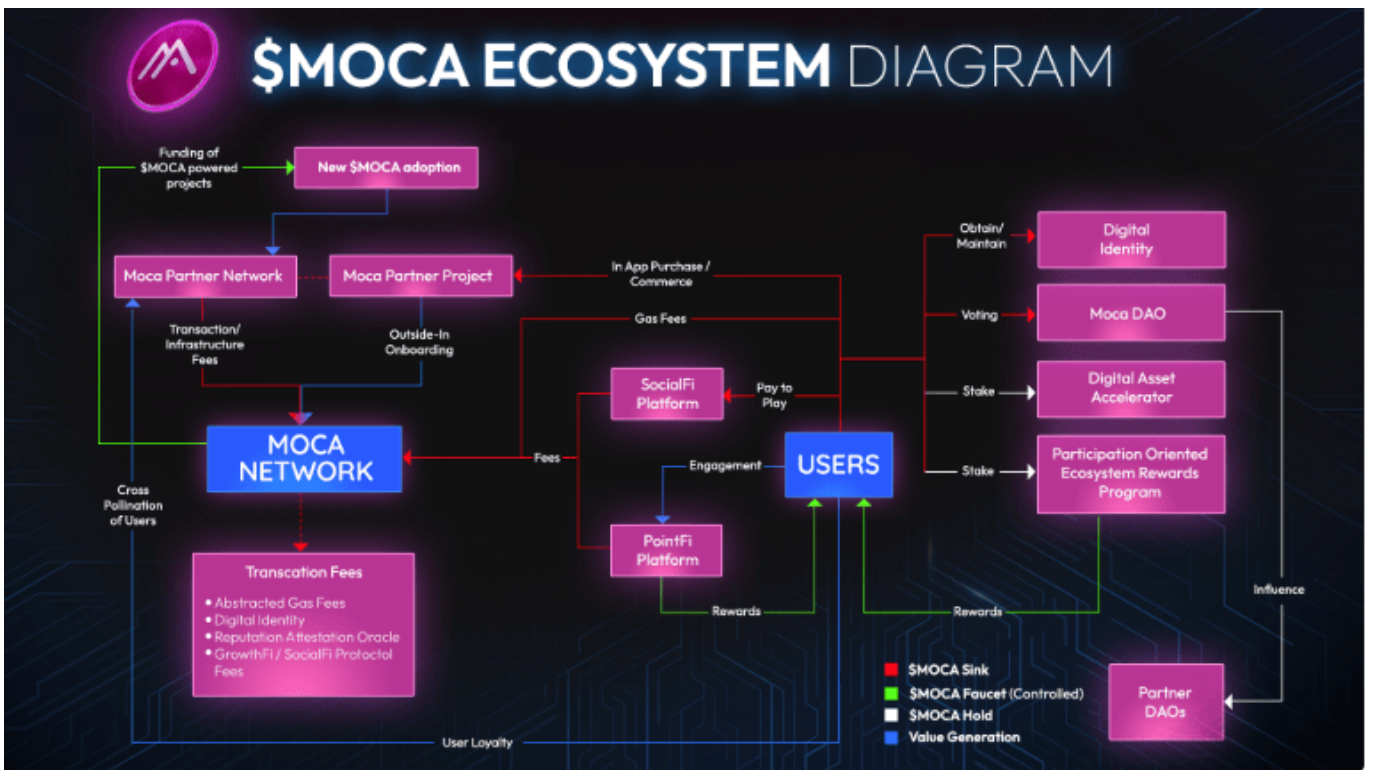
$MOCA ECOSYSTEM DIAGRAM

Funding of $MOCA powered projects

New $MOCA adoption

Moca Partner Network

Moca Partner Project

Transaction/ Infrastructure Fees

Outside-In Onboarding

In App Purchase / Commerce

Gas Fees

Obtain/ Maintain

Digital Identity

Voting

Moca DAO

Stake

Digital Asset Accelerator

Stake

Participation Oriented Ecosystem Rewards Program

SocialFi Platform

Pay to Play

Fees

MOCA NETWORK

USERS

Engagement

Cross Pollination of Users

PointFi Platform

Rewards

Rewards

Influence

Transcation Fees

• Abstracted Gas Fees
• Digital Identity
• Reputation Attestation Oracle
• GrowthFi / SocialFi Protoctol Fees

$MOCA Sink
$MOCA Faucet (Controlled)
$MOCA Hold
Value Generation

Partner DAOs

User Loyalty